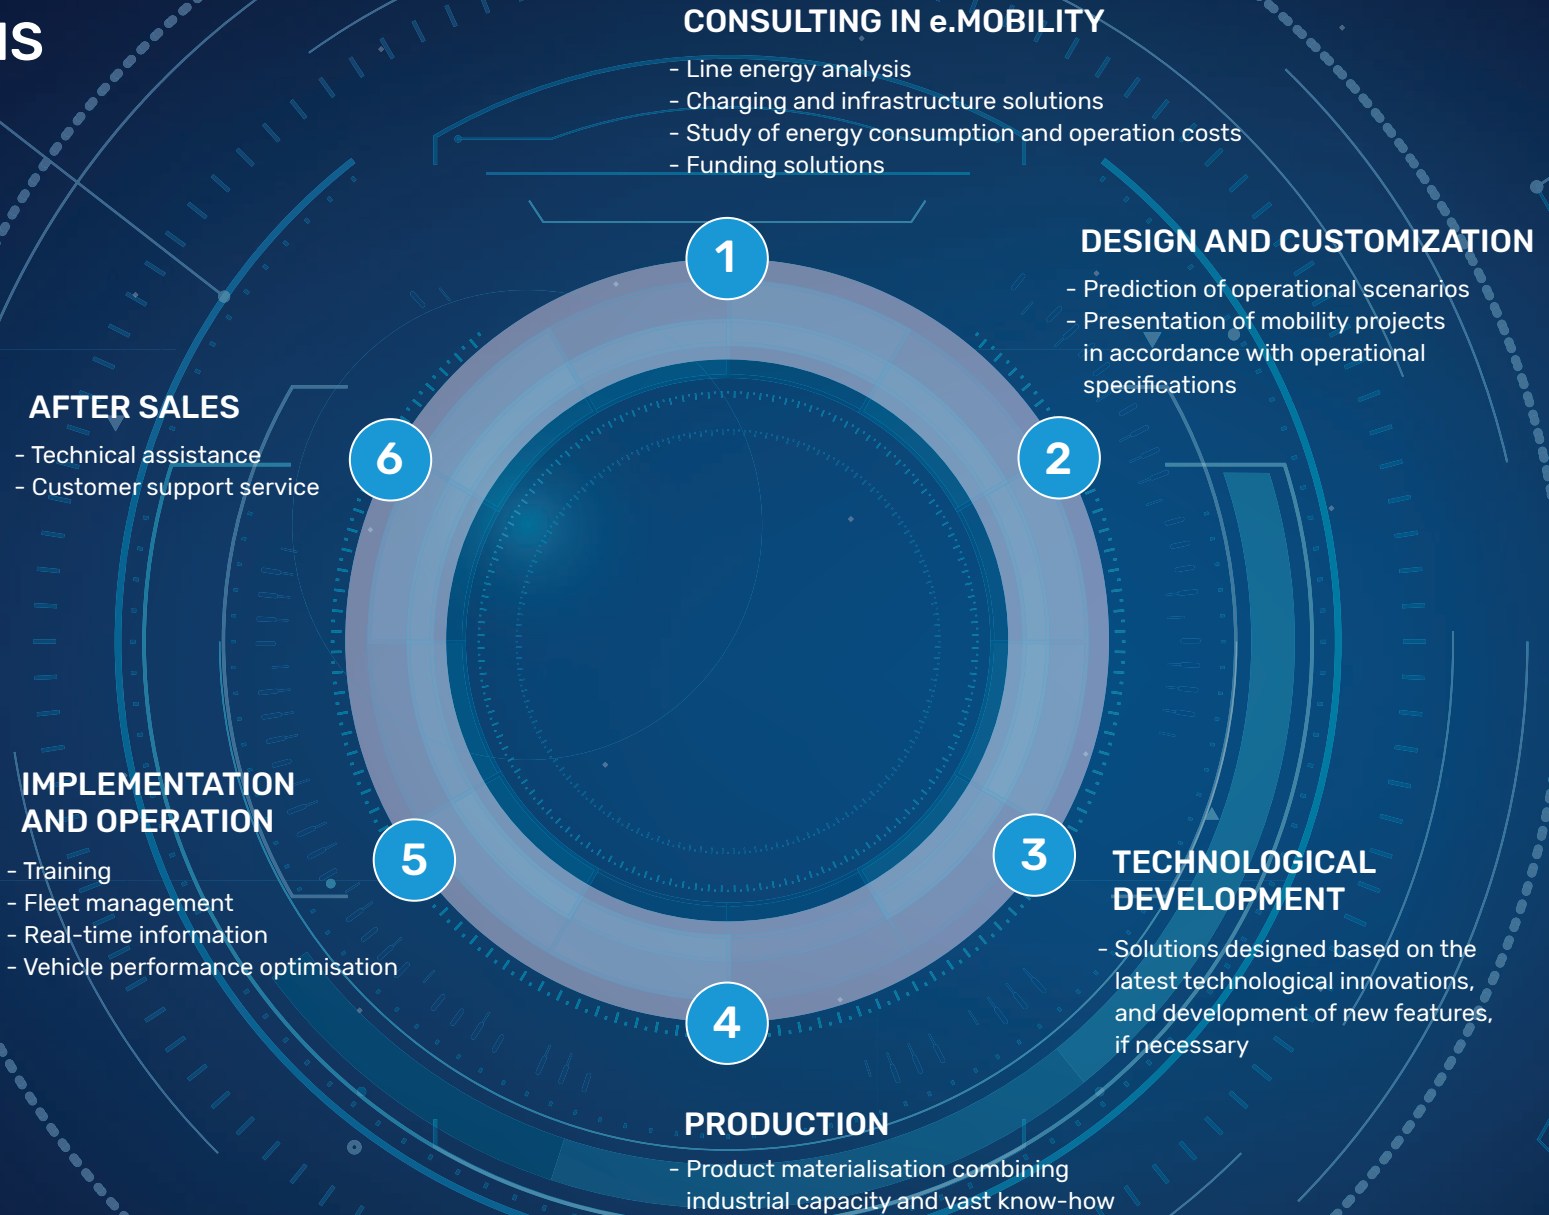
IS

CONSULTING IN e.MOBILITY
- Line energy analysis
- Charging and infrastructure solutions
- Study of energy consumption and operation costs
- Funding solutions

1

DESIGN AND CUSTOMIZATION
- Prediction of operational scenarios
- Presentation of mobility projects in accordance with operational specifications

2

AFTER SALES
- Technical assistance
- Customer support service

6

IMPLEMENTATION AND OPERATION
- Training
- Fleet management
- Real-time information
- Vehicle performance optimisation

5

3

TECHNOLOGICAL DEVELOPMENT
- Solutions designed based on the latest technological innovations, and development of new features, if necessary

4

PRODUCTION
- Product materialisation combining industrial capacity and vast know-how